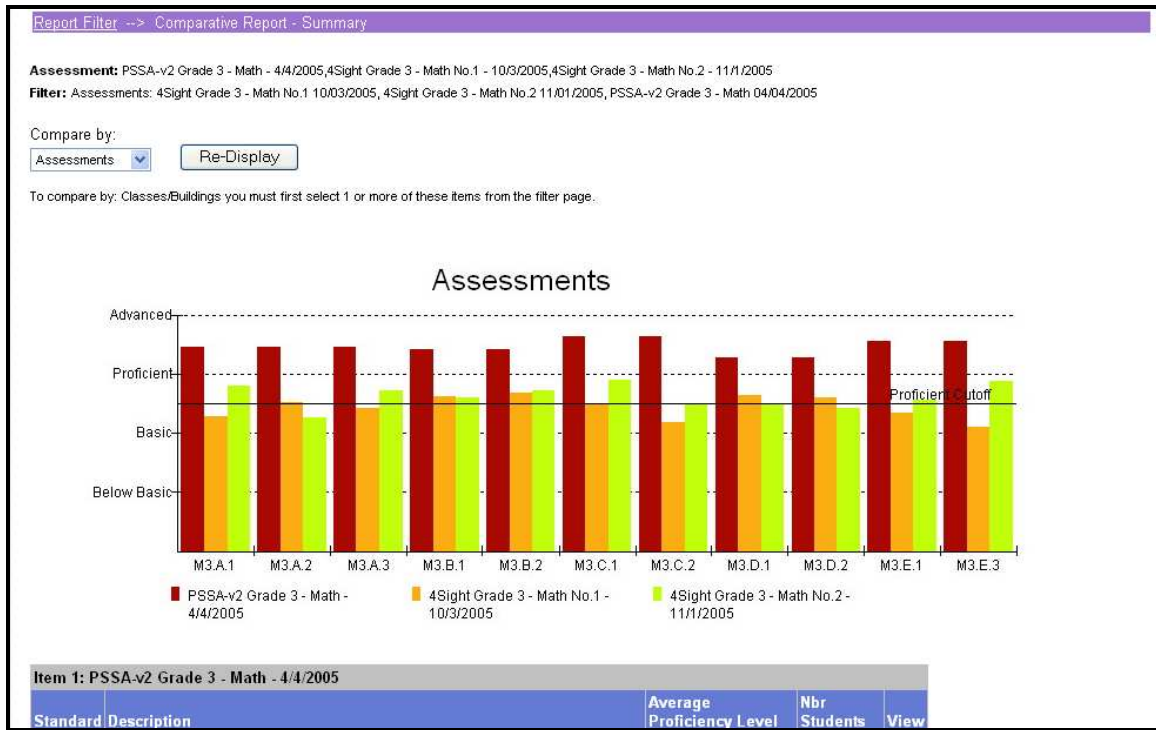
Report Filter --> Comparative Report - Summary

**Assessment:** PSSA-v2 Grade 3 - Math - 4/4/2005,4Sight Grade 3 - Math No.1 - 10/3/2005,4Sight Grade 3 - Math No.2 - 11/1/2005
**Filter:** Assessments: 4Sight Grade 3 - Math No.1 10/03/2005, 4Sight Grade 3 - Math No.2 11/01/2005, PSSA-v2 Grade 3 - Math 04/04/2005

Compare by:
Assessments
Re-Display

To compare by: Classes/Buildings you must first select 1 or more of these items from the filter page.

Assessments

Advanced
Proficient
Basic
Below Basic
Proficient Cutoff

M3.A.1 M3.A.2 M3.A.3 M3.B.1 M3.B.2 M3.C.1 M3.C.2 M3.D.1 M3.D.2 M3.E.1 M3.E.3

PSSA-v2 Grade 3 - Math - 4/4/2005
4Sight Grade 3 - Math No.1 - 10/3/2005
4Sight Grade 3 - Math No.2 - 11/1/2005

**Item 1: PSSA-v2 Grade 3 - Math - 4/4/2005**

| Standard | Description | Average Proficiency Level | Nbr Students | View |
|---|---|---|---|---|